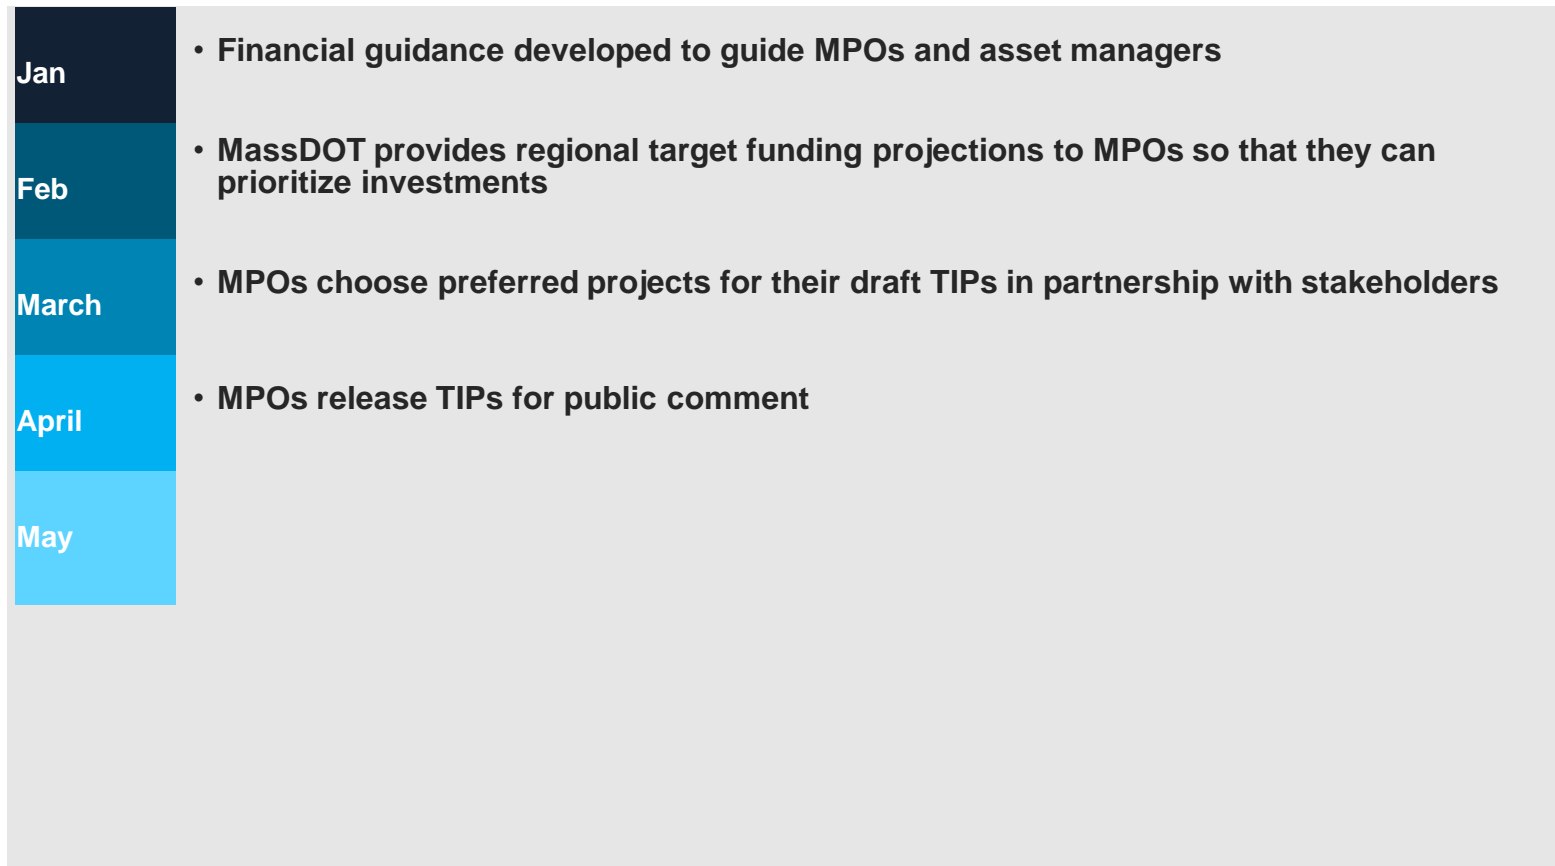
Jan

• Financial guidance developed to guide MPOs and asset managers

Feb

• MassDOT provides regional target funding projections to MPOs so that they can prioritize investments

March

• MPOs choose preferred projects for their draft TIPs in partnership with stakeholders

April

• MPOs release TIPs for public comment

May